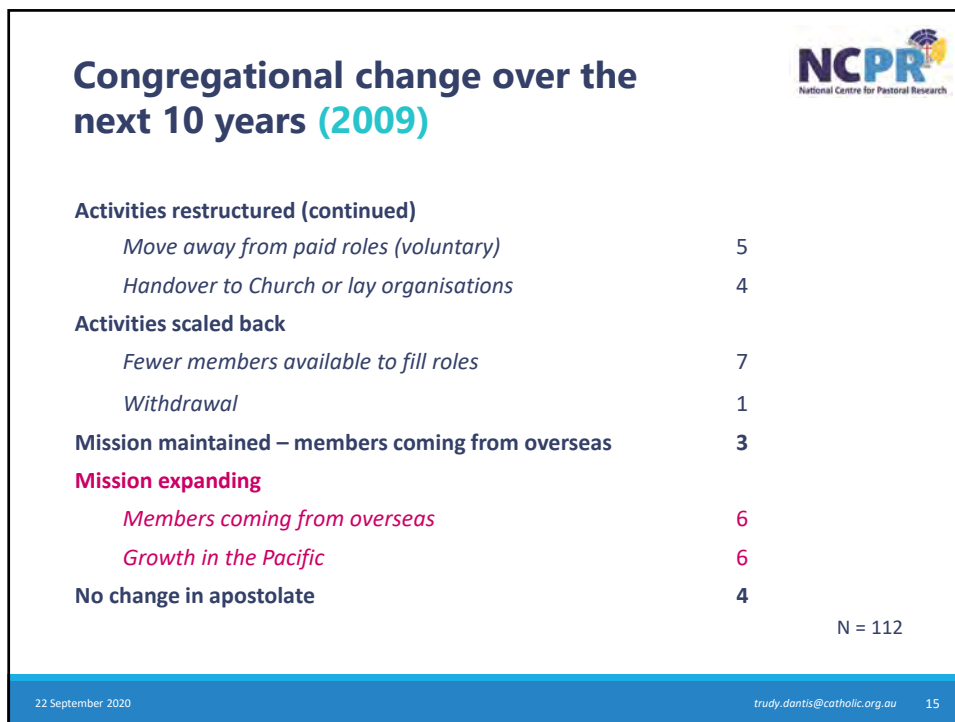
Congregational change over the next 10 years (2009)

NCPR
National Centre for Pastoral Research

| | |
|---|---|
| **Activities restructured (continued)** | |
| *Move away from paid roles (voluntary)* | 5 |
| *Handover to Church or lay organisations* | 4 |
| **Activities scaled back** | |
| *Fewer members available to fill roles* | 7 |
| *Withdrawal* | 1 |
| **Mission maintained – members coming from overseas** | **3** |
| **Mission expanding** | |
| *Members coming from overseas* | 6 |
| *Growth in the Pacific* | 6 |
| **No change in apostolate** | **4** |

N = 112

22 September 2020

trudy.dantis@catholic.org.au 15